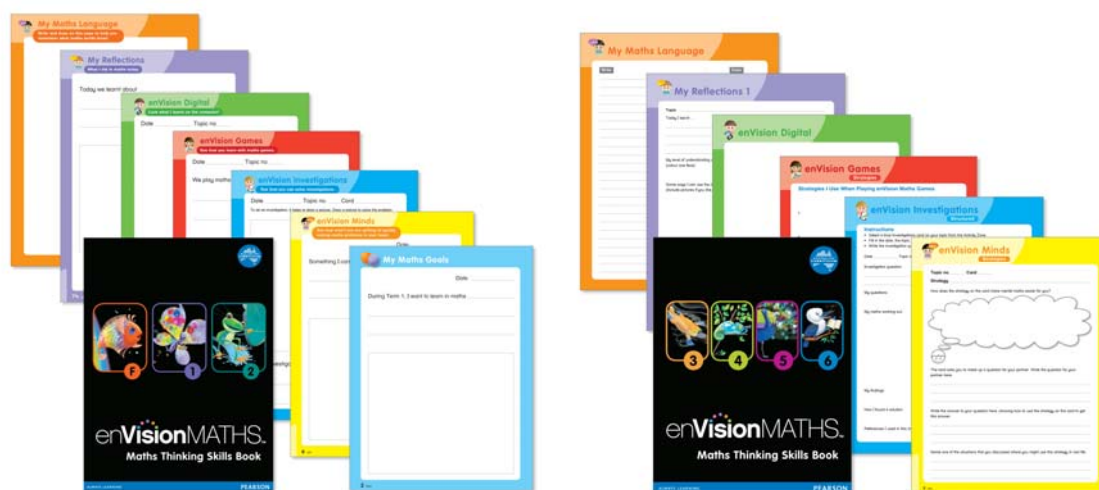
My Maths Language

My Reflections

What I did in maths today

Today we learnt about

enVision Digital

Date Topic no.

enVision Games

Date Topic no.

We play maths

enVision Investigations

Date Topic no. Card

enVision Minds

Date

Something I

My Maths Goals

Date

During Term 1, I want to learn in maths

F 1 2

enVisionMATHS

Maths Thinking Skills Book

PEARSON

My Maths Language

My Reflections 1

enVision Digital

enVision Games

Strategies I Use When Playing enVision Maths Games

enVision Investigations

Instructions

enVision Minds

Topic no. Card

Strategy

3 4 5 6

enVisionMATHS

Maths Thinking Skills Book

PEARSON